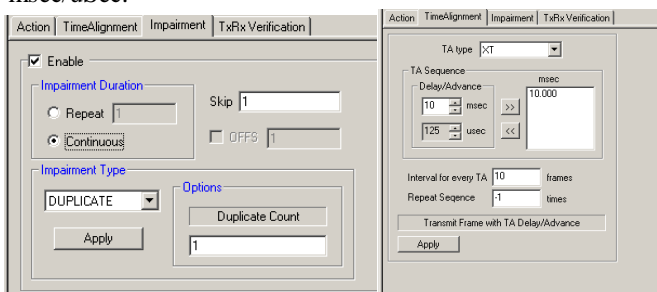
msec/usec.

Action | TimeAlignment | Impairment | TxRx Verification

Enable

Impairment Duration

Repeat 1

Continuous

Skip 1

OFFS 1

Impairment Type

DUPLICATE

Apply

Options

Duplicate Count

1

Action | TimeAlignment | Impairment | TxRx Verification

TA type XT

TA Sequence

Delay/Advance

10 msec

125 usec

>>

<<

msec

10.000

Interval for every TA 10 frames

Repeat Seqence -1 times

Transmit Frame with TA Delay/Advance

Apply